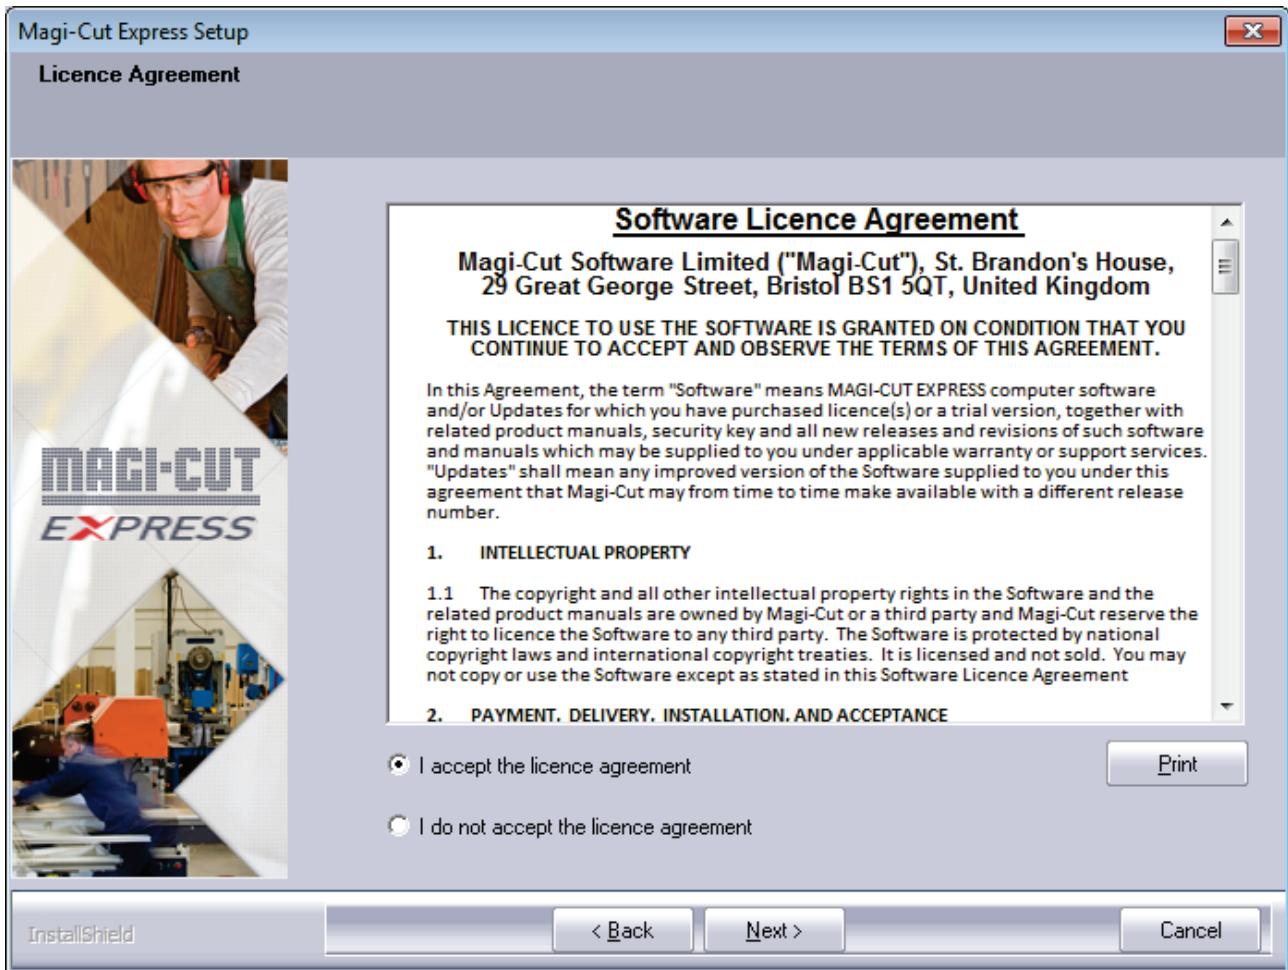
Magi-Cut Express Setup

Licence Agreement

MAGI-CUT
EXPRESS

Software Licence Agreement

Magi-Cut Software Limited ("Magi-Cut"), St. Brandon's House, 29 Great George Street, Bristol BS1 5QT, United Kingdom

THIS LICENCE TO USE THE SOFTWARE IS GRANTED ON CONDITION THAT YOU CONTINUE TO ACCEPT AND OBSERVE THE TERMS OF THIS AGREEMENT.

In this Agreement, the term "Software" means MAGI-CUT EXPRESS computer software and/or Updates for which you have purchased licence(s) or a trial version, together with related product manuals, security key and all new releases and revisions of such software and manuals which may be supplied to you under applicable warranty or support services. "Updates" shall mean any improved version of the Software supplied to you under this agreement that Magi-Cut may from time to time make available with a different release number.

1. INTELLECTUAL PROPERTY

1.1 The copyright and all other intellectual property rights in the Software and the related product manuals are owned by Magi-Cut or a third party and Magi-Cut reserve the right to licence the Software to any third party. The Software is protected by national copyright laws and international copyright treaties. It is licensed and not sold. You may not copy or use the Software except as stated in this Software Licence Agreement

2. PAYMENT. DELIVERY. INSTALLATION. AND ACCEPTANCE

I accept the licence agreement

Print

I do not accept the licence agreement

InstallShield

< Back

Next >

Cancel